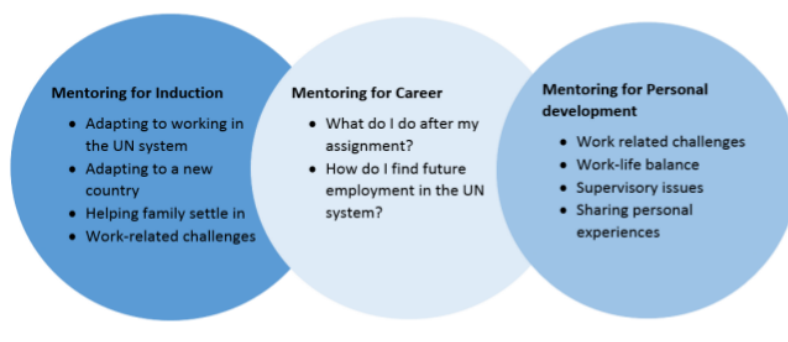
Mentoring for Induction
- Adapting to working in the UN system
- Adapting to a new country
- Helping family settle in
- Work-related challenges

Mentoring for Career
- What do I do after my assignment?
- How do I find future employment in the UN system?

Mentoring for Personal development
- Work related challenges
- Work-life balance
- Supervisory issues
- Sharing personal experiences